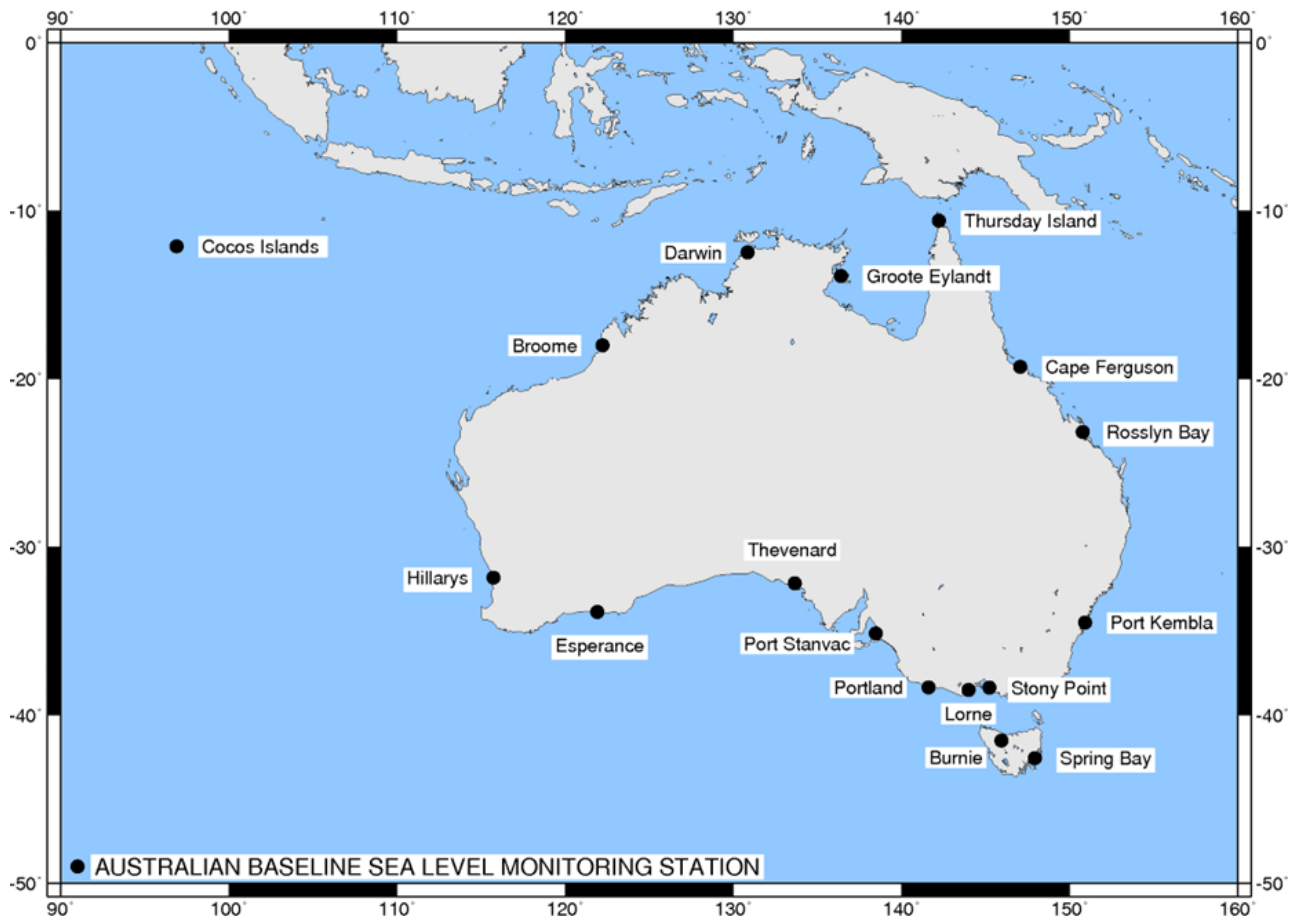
90° 100° 110° 120° 130° 140° 150° 160°

0° 0°

-10° -10°

-20° -20°

-30° -30°

-40° -40°

-50° -50°

Cocos Islands

Darwin

Thursday Island

Groote Eylandt

Broome

Cape Ferguson

Rosslyn Bay

Thevenard

Hillarys

Esperance

Port Stanvac

Port Kembla

Portland

Lorne

Stony Point

Burnie

Spring Bay

AUSTRALIAN BASELINE SEA LEVEL MONITORING STATION

90° 100° 110° 120° 130° 140° 150° 160°